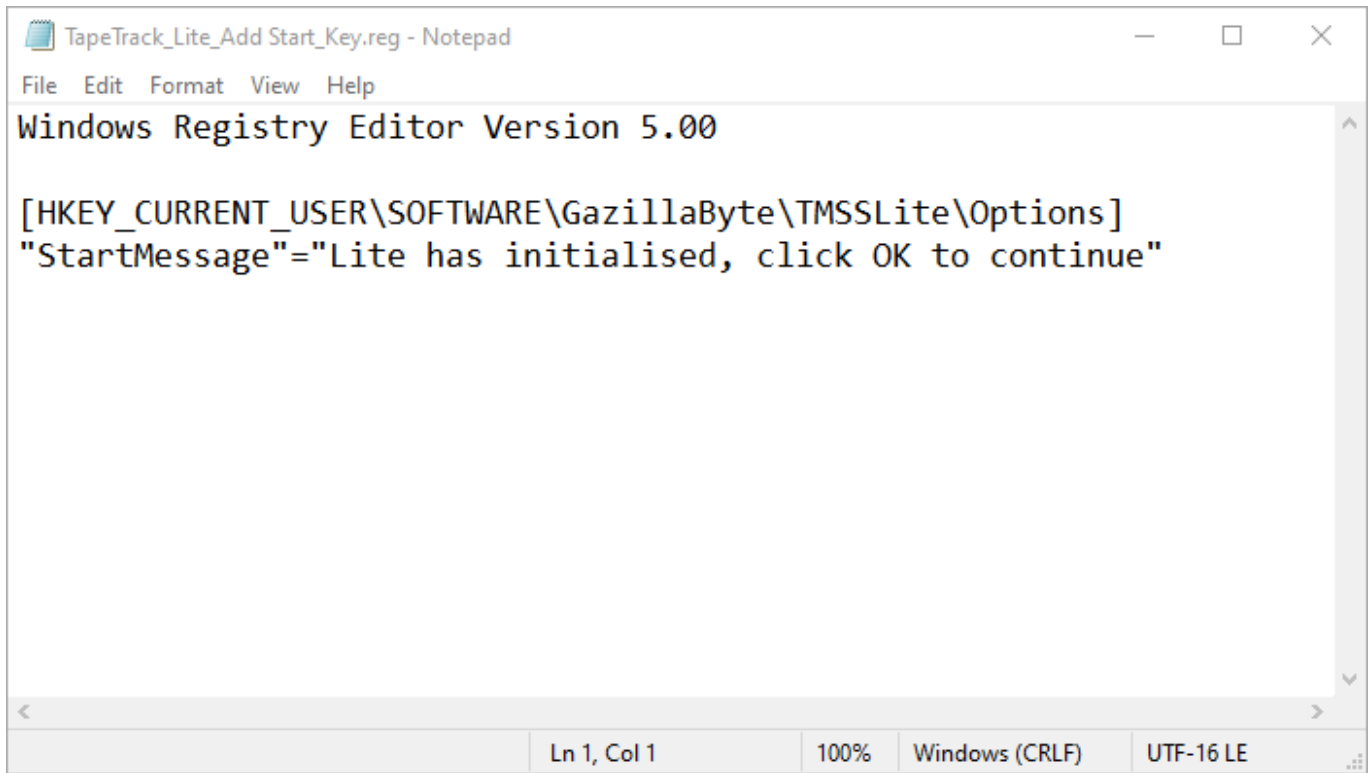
TapeTrack_Lite_Add Start_Key.reg - Notepad

File Edit Format View Help

Windows Registry Editor Version 5.00

[HKEY_CURRENT_USER\SOFTWARE\GazillaByte\TMSSLite\Options]
"StartMessage"="Lite has initialised, click OK to continue"

Ln 1, Col 1 | 100% | Windows (CRLF) | UTF-16 LE